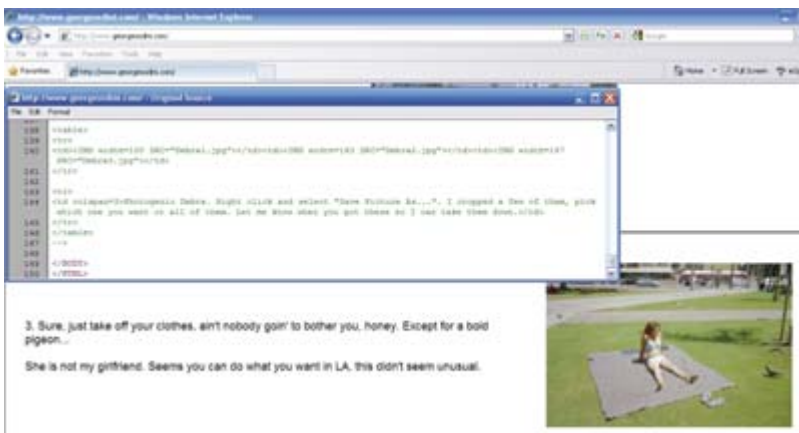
http://www.georgesdiss.com/ - Windows Internet Explorer

http://www.georgesdiss.com/

File Edit View Favorites Tools Help

Favorites http://www.georgesdiss.com/

Home Full Screen

http://www.georgesdiss.com/ - Original Source

File Edit Format

138 <table>
139 <tr>
140 <td><IMG width=180 SRC="Debra1.jpg"></td><td><IMG width=180 SRC="Debra2.jpg"></td><td><IMG width=197 SRC="Debra3.jpg"></td>
141 </tr>
142
143 <tr>
144 <td colspan=3>Photogenic Debra. Right click and select "Save Picture As...". I cropped a few of them, pick which one you want or all of them. Let me know when you got these so I can take them down.</td>
145 </tr>
146 </table>
147 -->
148
149 </BODY>
150 </HTML>

3. Sure, just take off your clothes, ain't nobody goin' to bother you, honey. Except for a bold pigeon...

She is not my girlfriend. Seems you can do what you want in LA, this didn't seem unusual.